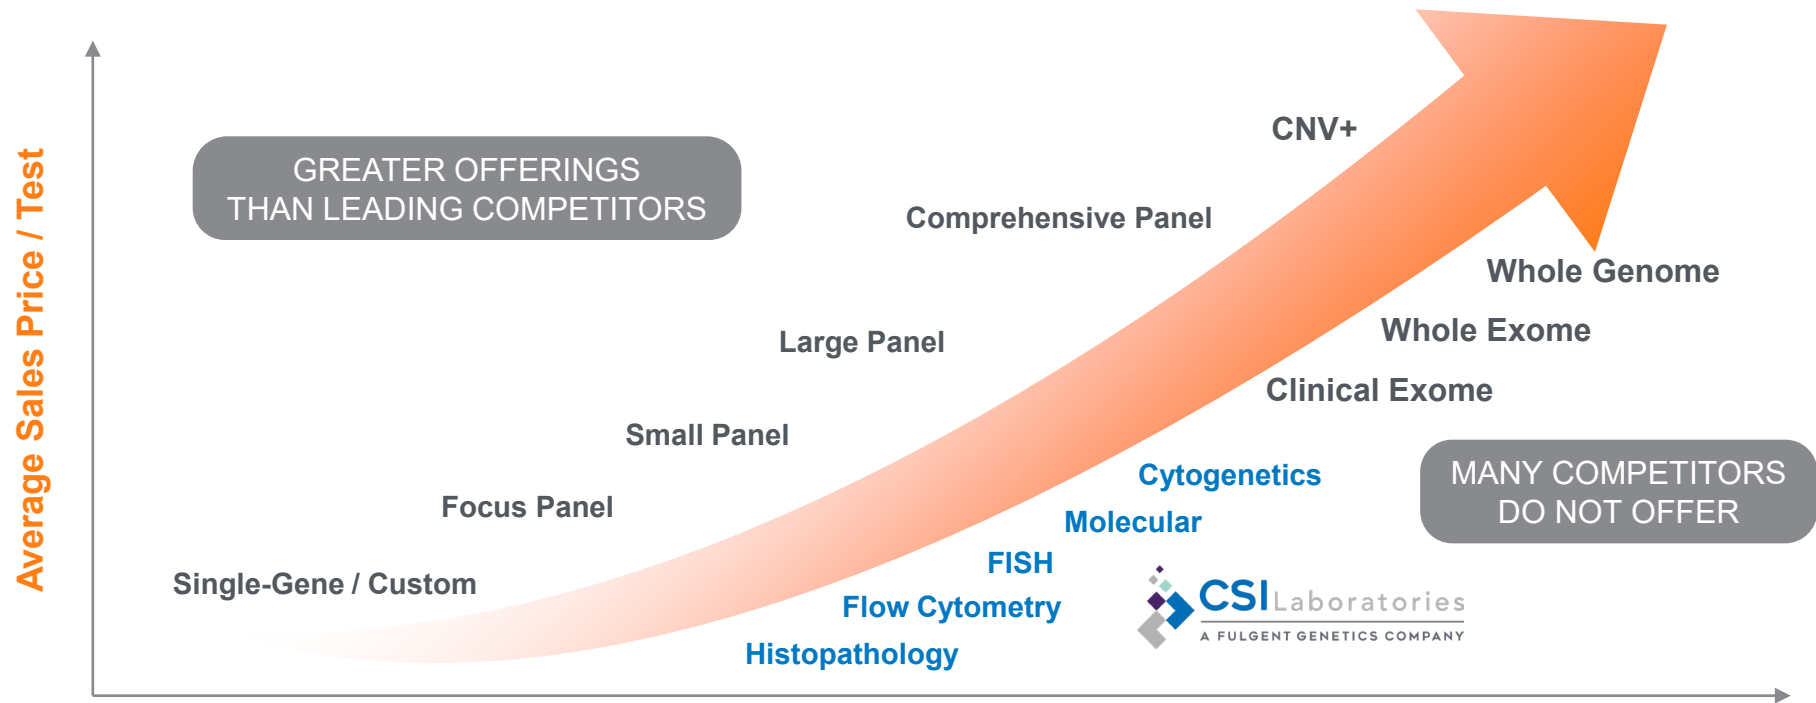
Average Sales Price / Test

GREATER OFFERINGS THAN LEADING COMPETITORS

CNV+

Comprehensive Panel

Whole Genome

Whole Exome

Large Panel

Clinical Exome

Small Panel

Cytogenetics

MANY COMPETITORS DO NOT OFFER

Focus Panel

Molecular

FISH

Single-Gene / Custom

Flow Cytometry

CSI Laboratories
A FULGENT GENETICS COMPANY

Histopathology